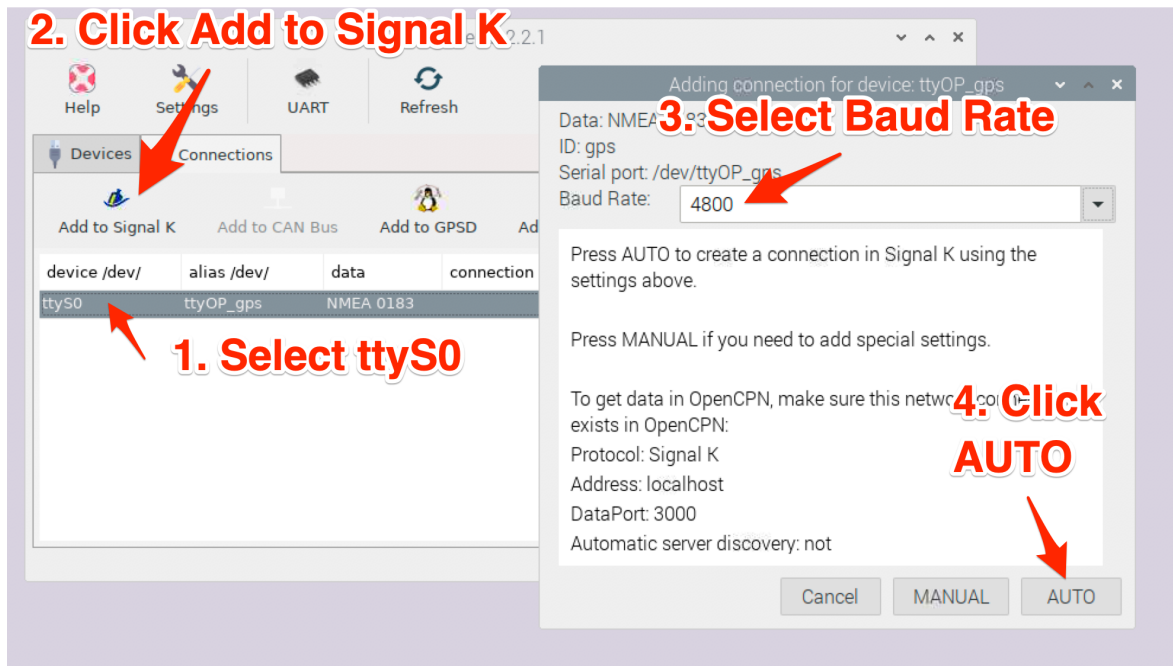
2. Click Add to Signal K

2.2.1

Help

Settings

UART

Refresh

Devices

Connections

Add to Signal K

Add to CAN Bus

Add to GPSD

Ad

| device /dev/ | alias /dev/ | data | connection |
|---|---|---|---|
| ttyS0 | ttyOP_gps | NMEA 0183 | |

1. Select ttyS0

Adding connection for device: ttyOP_gps

Data: NMEA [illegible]83

3. Select Baud Rate

ID: gps

Serial port: /dev/ttyOP_gps

Baud Rate: 4800

Press AUTO to create a connection in Signal K using the settings above.

Press MANUAL if you need to add special settings.

To get data in OpenCPN, make sure this netwo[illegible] co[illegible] exists in OpenCPN:
Protocol: Signal K
Address: localhost
DataPort: 3000
Automatic server discovery: not

4. Click AUTO

Cancel

MANUAL

AUTO